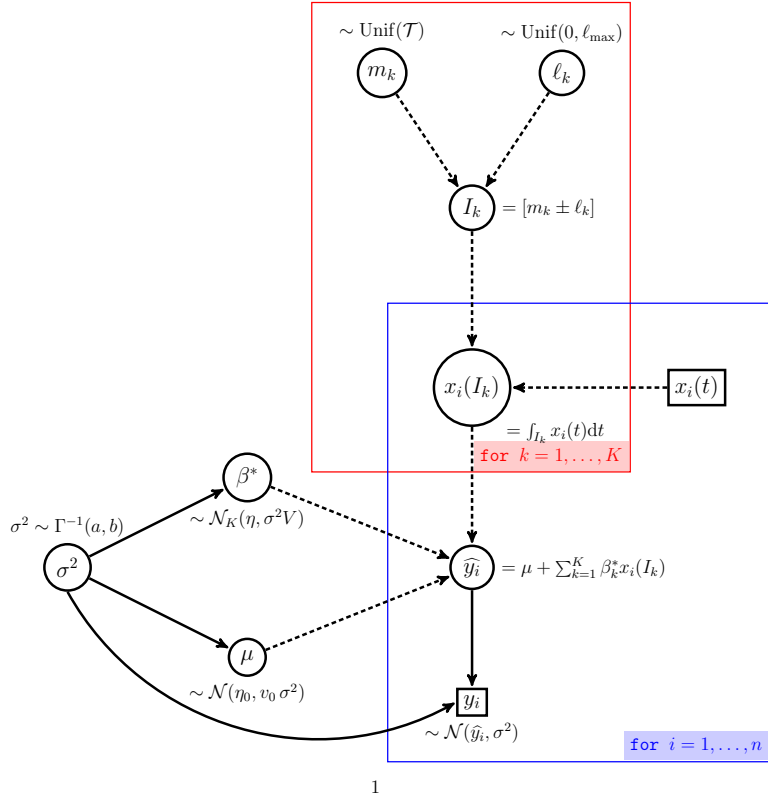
$\sim \mathrm{Unif}(\mathcal{T})$

$\sim \mathrm{Unif}(0, \ell_{\max})$

$m_k$

$\ell_k$

$I_k$ $= [m_k \pm \ell_k]$

$x_i(I_k)$

$x_i(t)$

$= \int_{I_k} x_i(t)\mathrm{d}t$

for $k = 1, \ldots, K$

$\beta^*$

$\sigma^2 \sim \Gamma^{-1}(a, b)$

$\sim \mathcal{N}_K(\eta, \sigma^2 V)$

$\sigma^2$

$\widehat{y_i}$ $= \mu + \sum_{k=1}^{K} \beta_k^* x_i(I_k)$

$\mu$

$\sim \mathcal{N}(\eta_0, v_0\, \sigma^2)$

$y_i$

$\sim \mathcal{N}(\widehat{y}_i, \sigma^2)$

for $i = 1, \ldots, n$

1